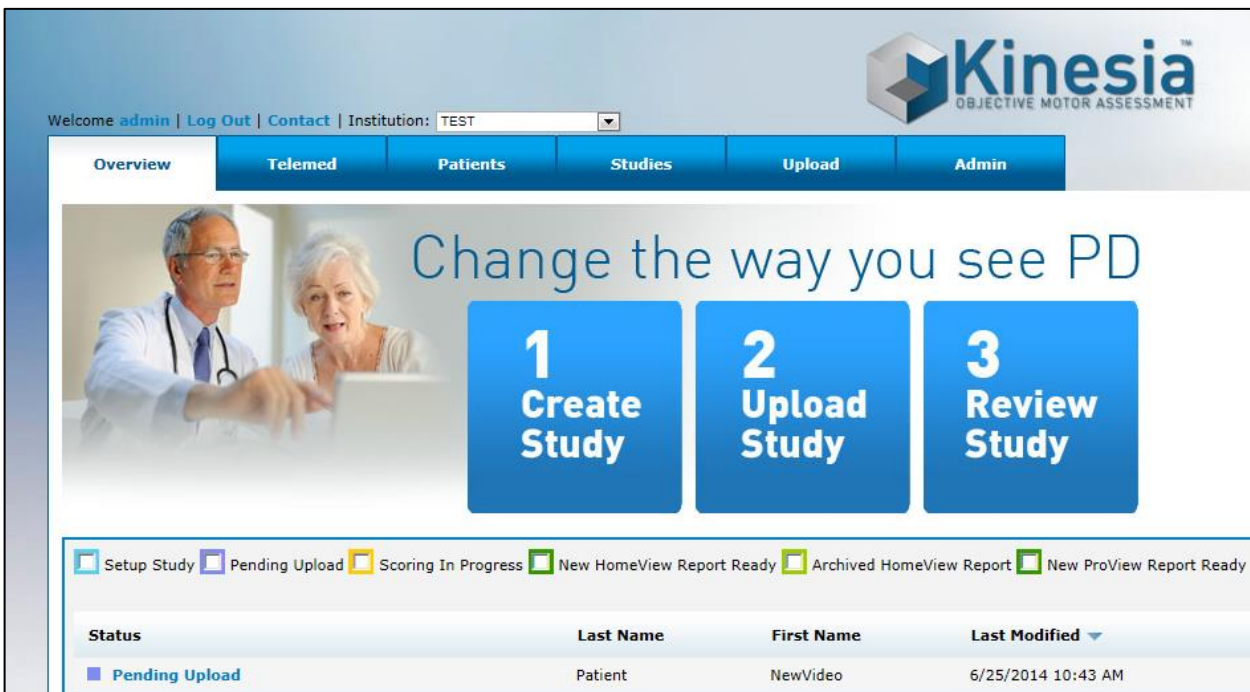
Kinesia™
OBJECTIVE MOTOR ASSESSMENT

Welcome admin | Log Out | Contact | Institution: TEST

Overview | Telemed | Patients | Studies | Upload | Admin

Change the way you see PD

1 Create Study

2 Upload Study

3 Review Study

Setup Study Pending Upload Scoring In Progress New HomeView Report Ready Archived HomeView Report New ProView Report Ready

| Status | Last Name | First Name | Last Modified |
|---|---|---|---|
| Pending Upload | Patient | NewVideo | 6/25/2014 10:43 AM |